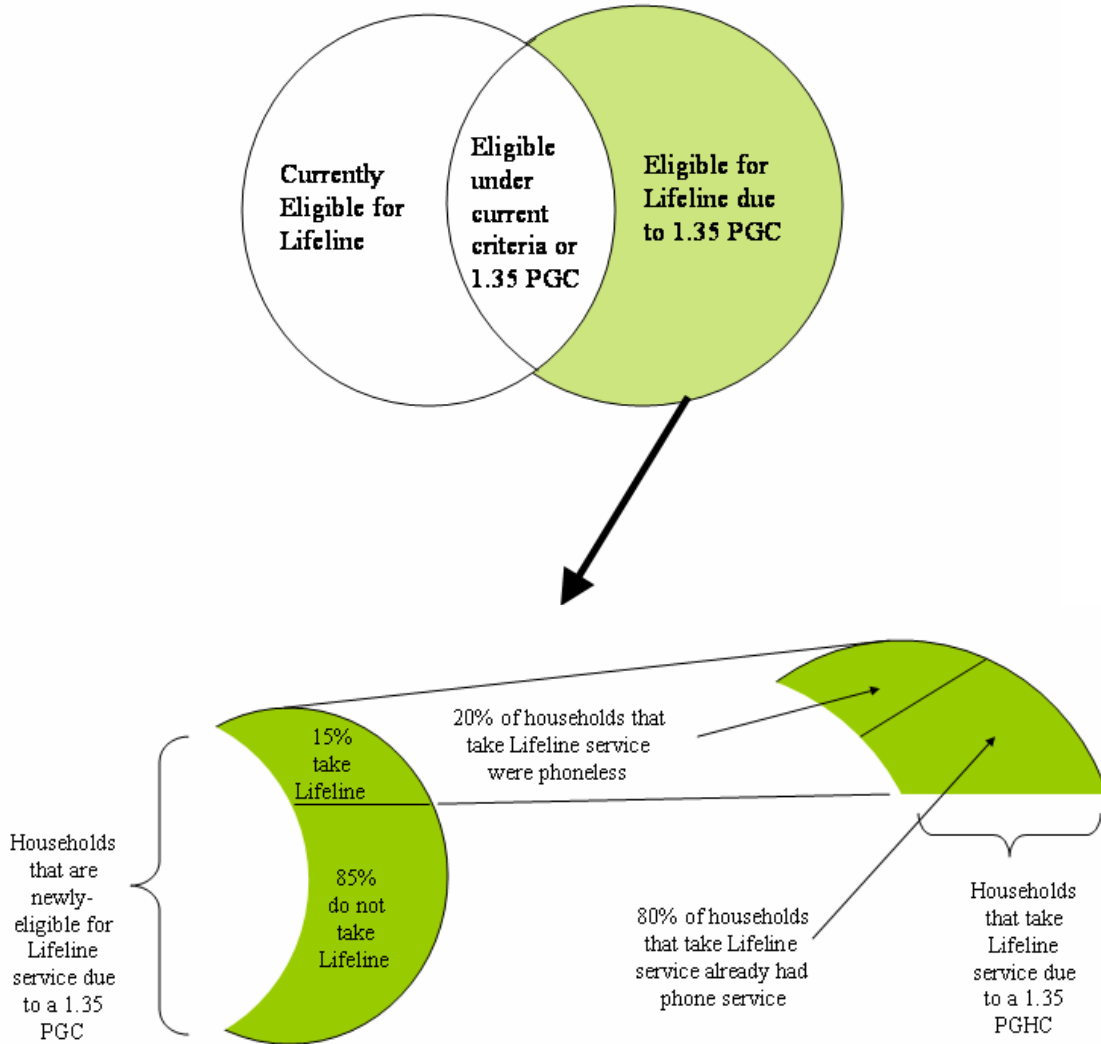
Currently Eligible for Lifeline

Eligible under current criteria or 1.35 PGC

Eligible for Lifeline due to 1.35 PGC

15% take Lifeline

85% do not take Lifeline

20% of households that take Lifeline service were phoneless

Households that are newly-eligible for Lifeline service due to a 1.35 PGC

80% of households that take Lifeline service already had phone service

Households that take Lifeline service due to a 1.35 PGHC